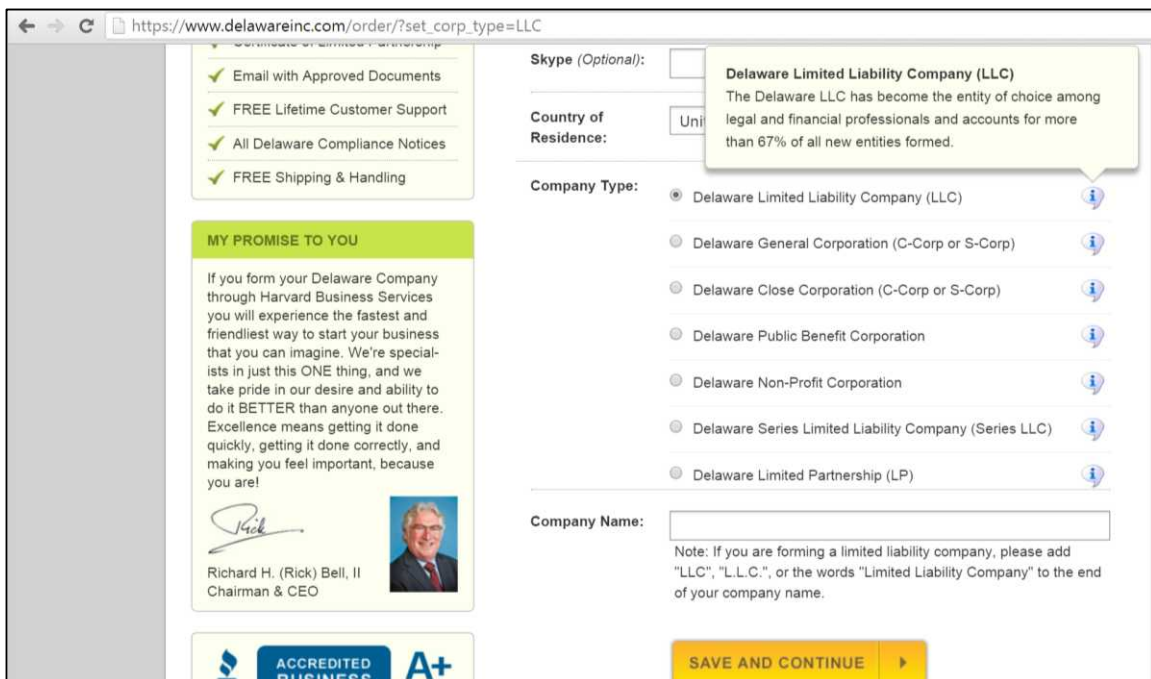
https://www.delawareinc.com/order/?set_corp_type=LLC

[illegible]

Email with Approved Documents

FREE Lifetime Customer Support

All Delaware Compliance Notices

FREE Shipping & Handling

MY PROMISE TO YOU

If you form your Delaware Company through Harvard Business Services you will experience the fastest and friendliest way to start your business that you can imagine. We're specialists in just this ONE thing, and we take pride in our desire and ability to do it BETTER than anyone out there. Excellence means getting it done quickly, getting it done correctly, and making you feel important, because you are!

Rick

Richard H. (Rick) Bell, II
Chairman & CEO

ACCREDITED BUSINESS A+

Skype (Optional):

Country of Residence: Uni

Delaware Limited Liability Company (LLC)
The Delaware LLC has become the entity of choice among legal and financial professionals and accounts for more than 67% of all new entities formed.

Company Type:

Delaware Limited Liability Company (LLC)

Delaware General Corporation (C-Corp or S-Corp)

Delaware Close Corporation (C-Corp or S-Corp)

Delaware Public Benefit Corporation

Delaware Non-Profit Corporation

Delaware Series Limited Liability Company (Series LLC)

Delaware Limited Partnership (LP)

Company Name:

Note: If you are forming a limited liability company, please add "LLC", "L.L.C.", or the words "Limited Liability Company" to the end of your company name.

SAVE AND CONTINUE